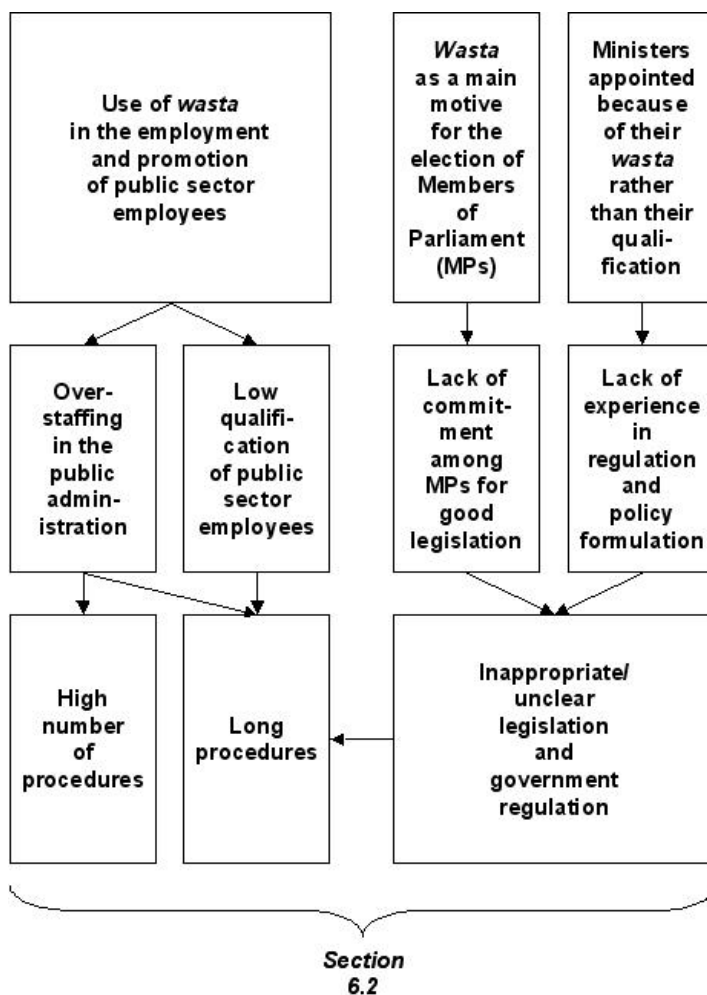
Use of *wasta* in the employment and promotion of public sector employees

*Wasta* as a main motive for the election of Members of Parliament (MPs)

Ministers appointed because of their *wasta* rather than their qualification

Overstaffing in the public administration

Low qualification of public sector employees

Lack of commitment among MPs for good legislation

Lack of experience in regulation and policy formulation

High number of procedures

Long procedures

Inappropriate/ unclear legislation and government regulation

*Section 6.2*